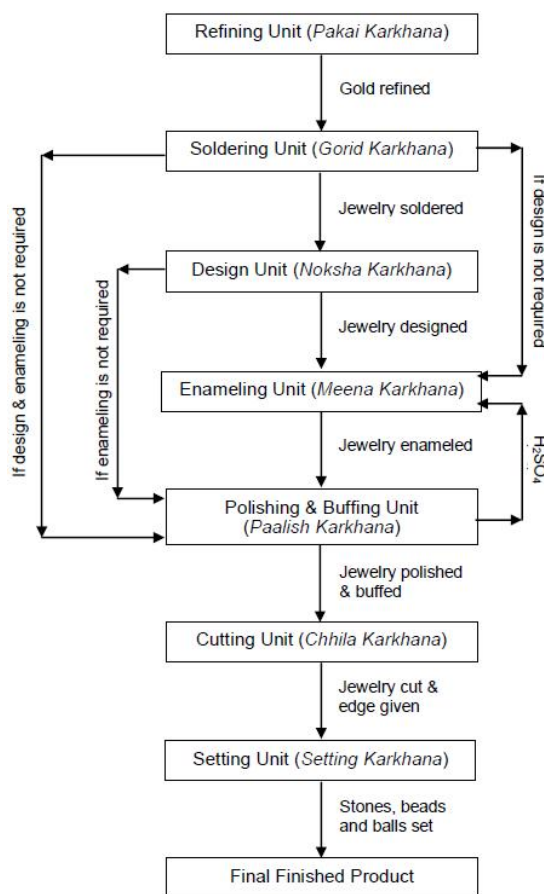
Refining Unit (Pakai Karkhana)

Gold refined

Soldering Unit (Gorid Karkhana)

Jewelry soldered

Design Unit (Noksha Karkhana)

Jewelry designed

Enameling Unit (Meena Karkhana)

Jewelry enameled

Polishing & Buffing Unit (Paalish Karkhana)

Jewelry polished & buffed

Cutting Unit (Chhila Karkhana)

Jewelry cut & edge given

Setting Unit (Setting Karkhana)

Stones, beads and balls set

Final Finished Product

If design & enameling is not required

If enameling is not required

If design is not required

$H_2SO_4$